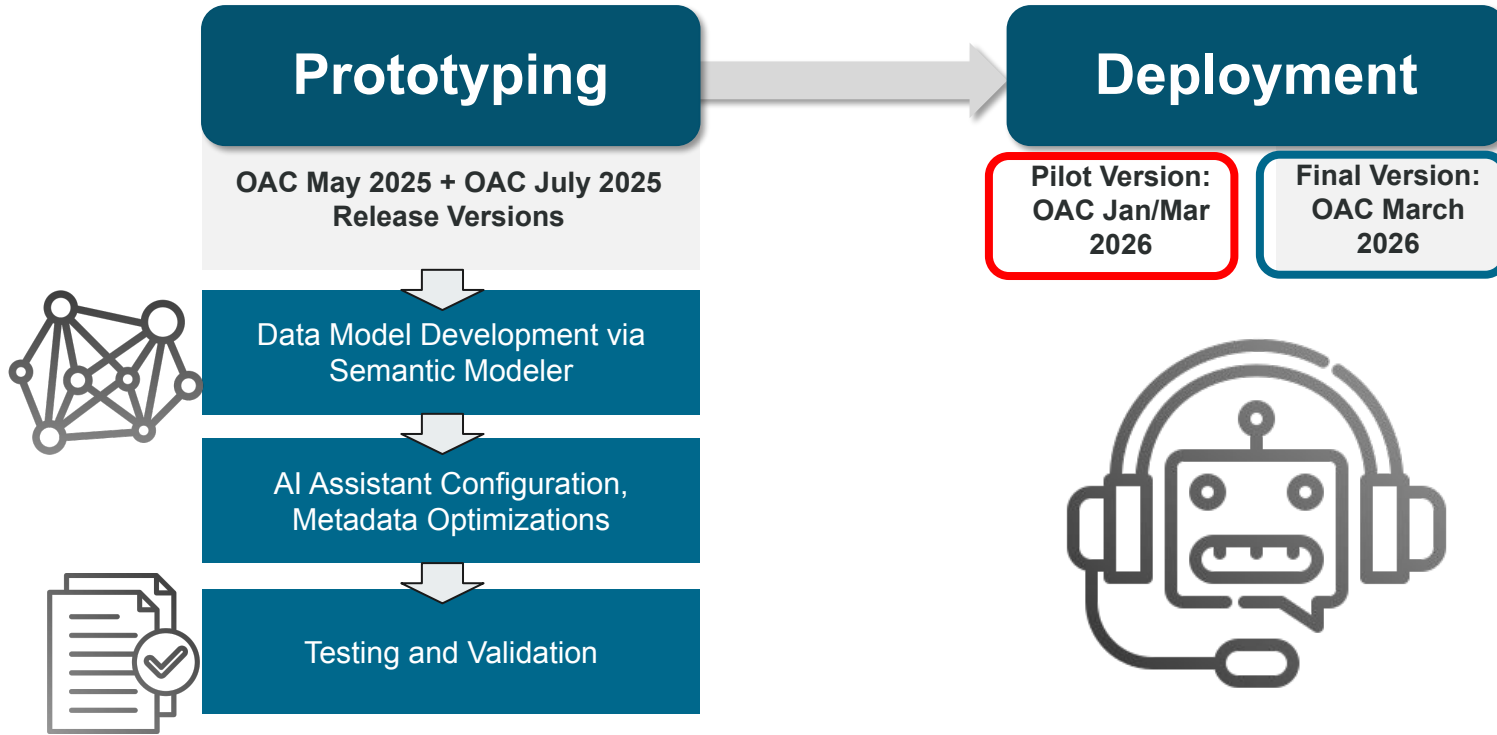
Prototyping

OAC May 2025 + OAC July 2025 Release Versions

Data Model Development via Semantic Modeler

AI Assistant Configuration, Metadata Optimizations

Testing and Validation

Deployment

Pilot Version: OAC Jan/Mar 2026

Final Version: OAC March 2026